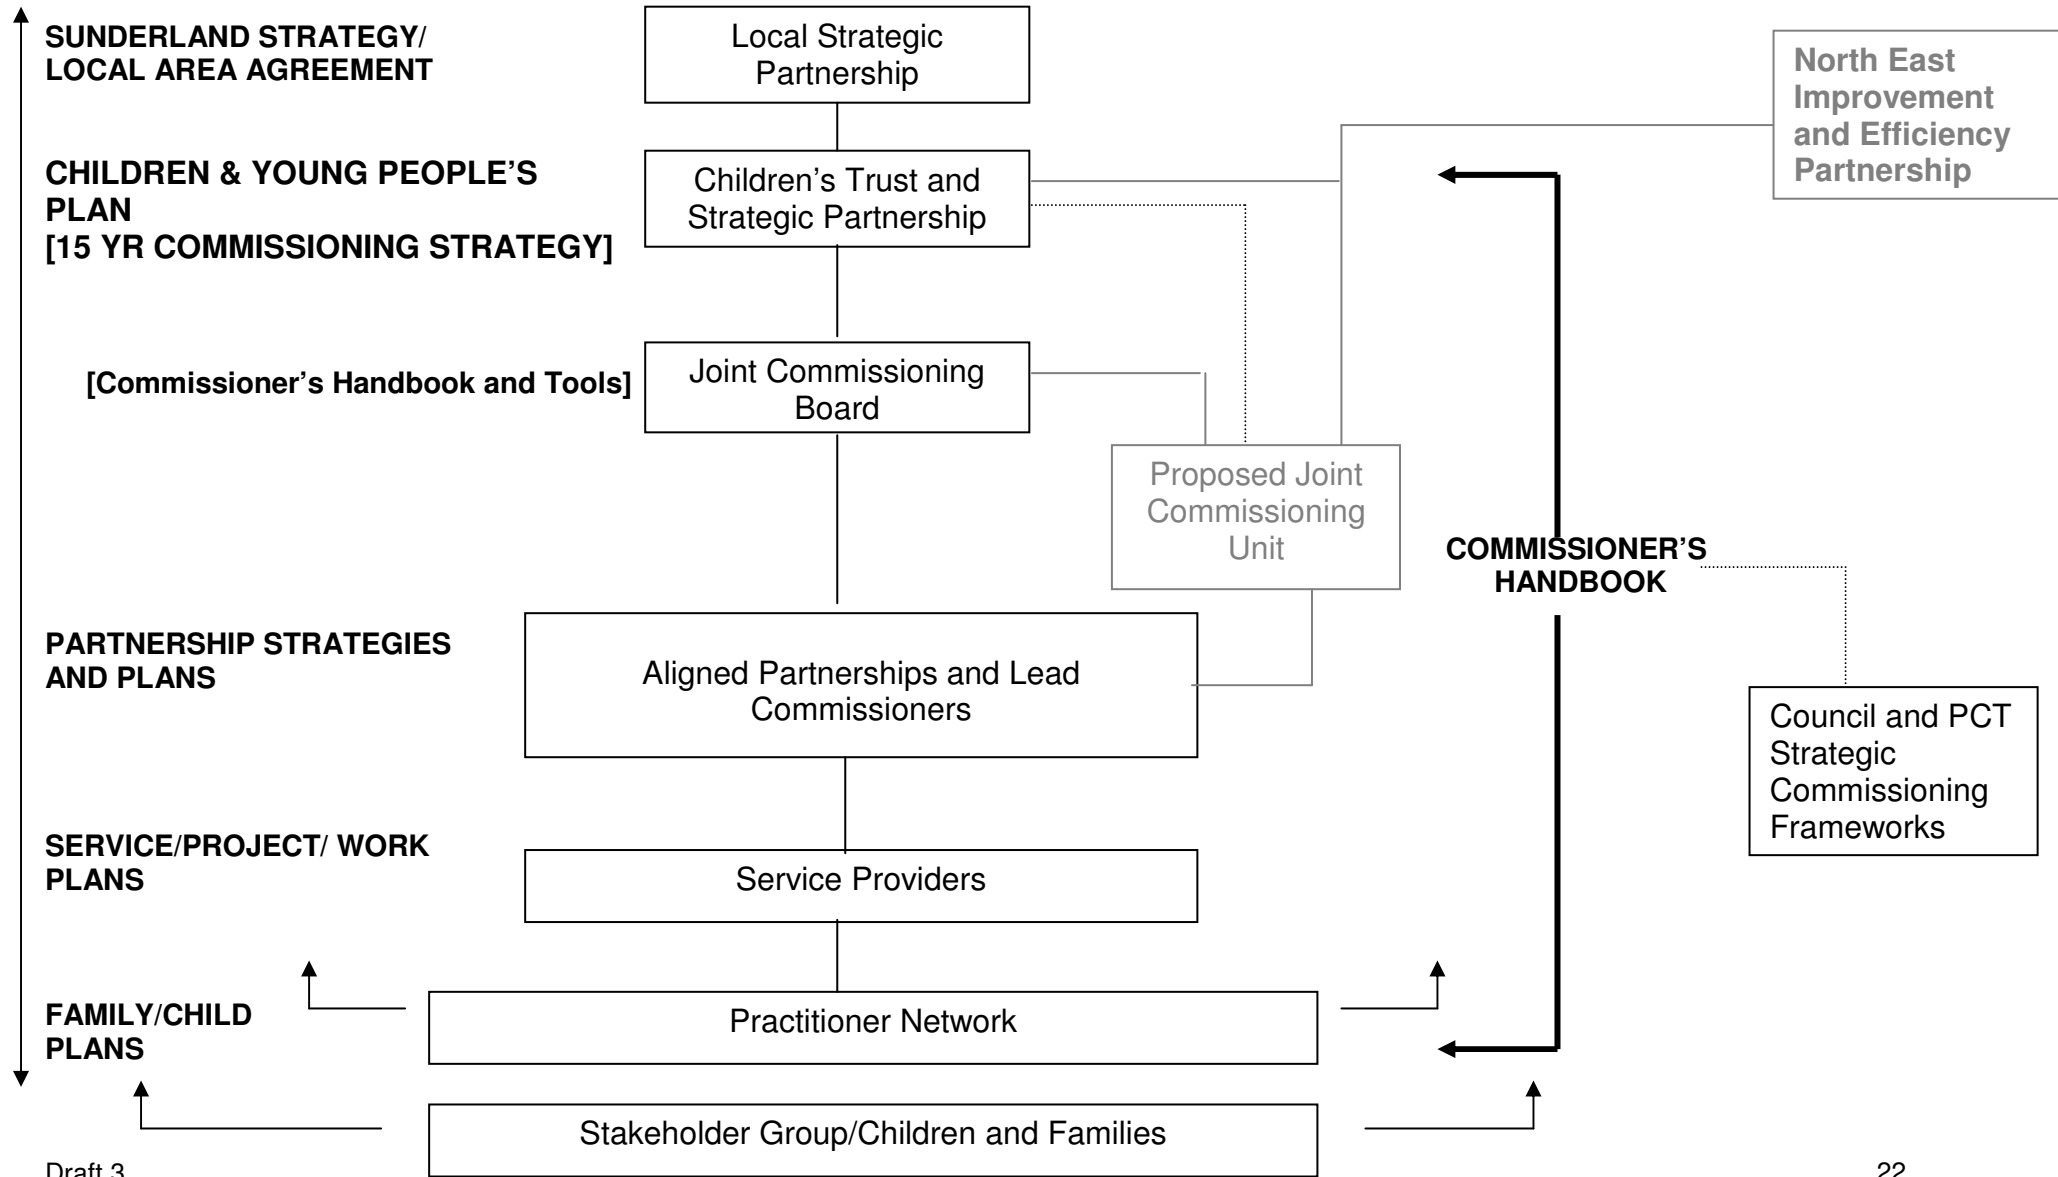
SUNDERLAND STRATEGY/ LOCAL AREA AGREEMENT

Local Strategic Partnership

North East Improvement and Efficiency Partnership

CHILDREN & YOUNG PEOPLE'S PLAN [15 YR COMMISSIONING STRATEGY]

Children's Trust and Strategic Partnership

[Commissioner's Handbook and Tools]

Joint Commissioning Board

Proposed Joint Commissioning Unit

COMMISSIONER'S HANDBOOK

PARTNERSHIP STRATEGIES AND PLANS

Aligned Partnerships and Lead Commissioners

Council and PCT Strategic Commissioning Frameworks

SERVICE/PROJECT/ WORK PLANS

Service Providers

FAMILY/CHILD PLANS

Practitioner Network

Stakeholder Group/Children and Families

Draft 3

22